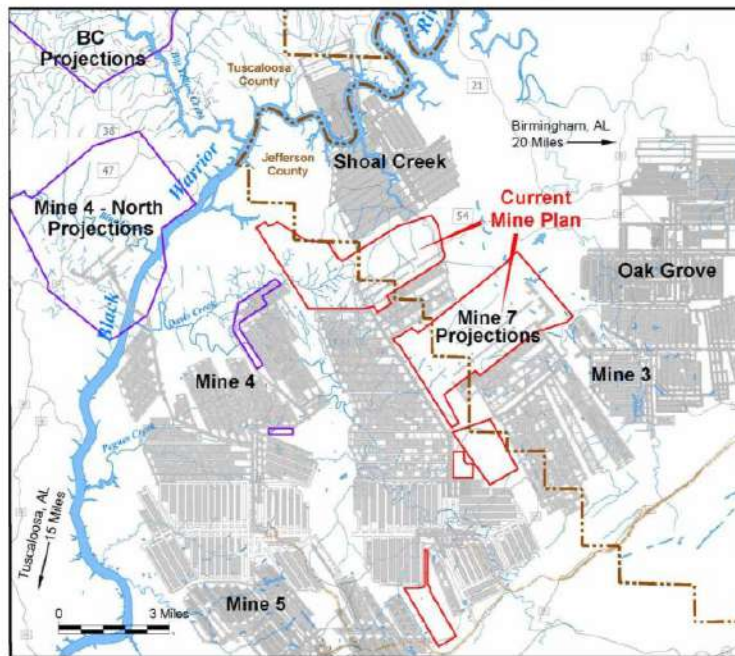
BC Projections

Tuscaloosa County

Jefferson County

Shoal Creek

Birmingham, AL 20 Miles

Mine 4 - North Projections

Black Warrior River

Current Mine Plan

Oak Grove

Mine 7 Projections

Mine 4

Mine 3

Tuscaloosa, AL 15 Miles

0 3 Miles

Mine 5

38

47

21

54